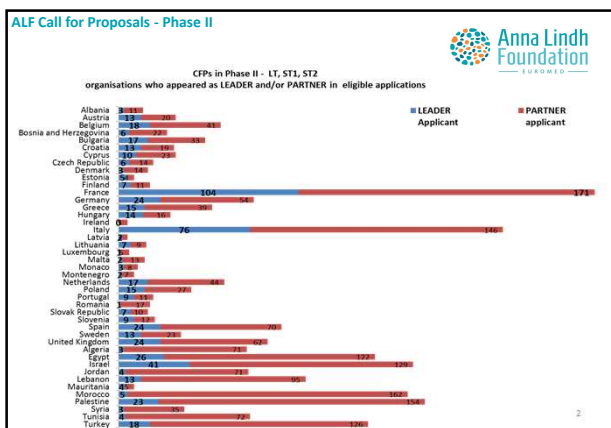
ALF Call for Proposals - Phase II

Anna Lindh Foundation
EUROMED

CFPs in Phase II - LT, ST1, ST2
organisations who appeared as LEADER and/or PARTNER in eligible applications

LEADER Applicant
PARTNER applicant

| Country | LEADER | PARTNER |
|---|---|---|
| Albania | 3 | 11 |
| Austria | 13 | 20 |
| Belgium | 18 | 41 |
| Bosnia and Herzegovina | 6 | 22 |
| Bulgaria | 17 | 33 |
| Croatia | 13 | 19 |
| Cyprus | 10 | 23 |
| Czech Republic | 6 | 14 |
| Denmark | 3 | 14 |
| Estonia | 5 | 1 |
| Finland | 7 | 11 |
| France | 104 | 171 |
| Germany | 24 | 54 |
| Greece | 15 | 39 |
| Hungary | 14 | 16 |
| Ireland | 0 | |
| Italy | 76 | 146 |
| Latvia | 2 | |
| Lithuania | 7 | 9 |
| Luxembourg | 3 | |
| Malta | 2 | 13 |
| Monaco | 3 | 8 |
| Montenegro | 2 | 7 |
| Netherlands | 17 | 44 |
| Poland | 15 | 27 |
| Portugal | 9 | 11 |
| Romania | 1 | 17 |
| Slovak Republic | 7 | 10 |
| Slovenia | 9 | 12 |
| Spain | 24 | 70 |
| Sweden | 13 | 23 |
| United Kingdom | 24 | 62 |
| Algeria | 3 | 71 |
| Egypt | 26 | 127 |
| Israel | 41 | 129 |
| Jordan | 4 | 71 |
| Lebanon | 13 | 95 |
| Mauritania | 4 | |
| Morocco | 5 | 162 |
| Palestine | 23 | 154 |
| Syria | 3 | 35 |
| Tunisia | 4 | 72 |
| Turkey | 18 | 126 |

2